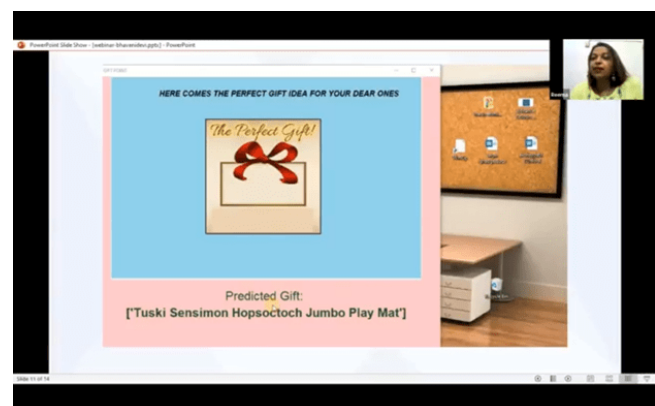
PowerPoint Slide Show - [webinar-bhavanidevi.pptx] - PowerPoint

GIFT IDEAS

HERE COMES THE PERFECT GIFT IDEA FOR YOUR DEAR ONES

The Perfect Gift!

Predicted Gift:
['Tuski Sensimon Hopsoctoch Jumbo Play Mat']

Slide 11 of 14